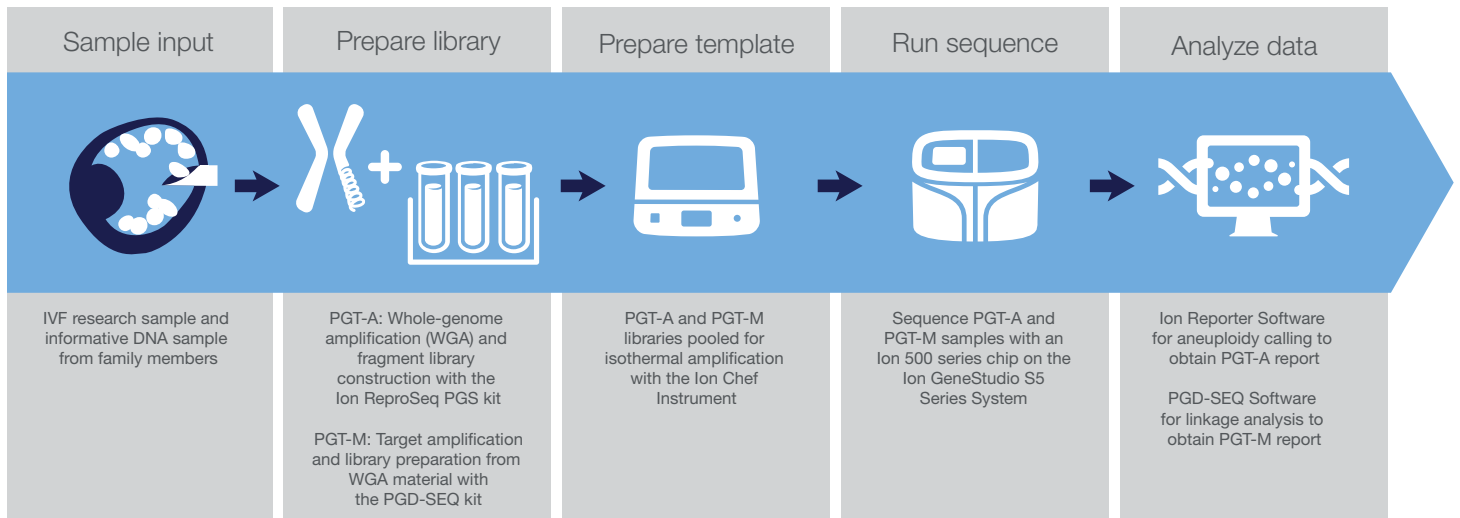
Sample input

Prepare library

Prepare template

Run sequence

Analyze data

IVF research sample and informative DNA sample from family members

PGT-A: Whole-genome amplification (WGA) and fragment library construction with the Ion ReproSeq PGS kit

PGT-M: Target amplification and library preparation from WGA material with the PGD-SEQ kit

PGT-A and PGT-M libraries pooled for isothermal amplification with the Ion Chef Instrument

Sequence PGT-A and PGT-M samples with an Ion 500 series chip on the Ion GeneStudio S5 Series System

Ion Reporter Software for aneuploidy calling to obtain PGT-A report

PGD-SEQ Software for linkage analysis to obtain PGT-M report